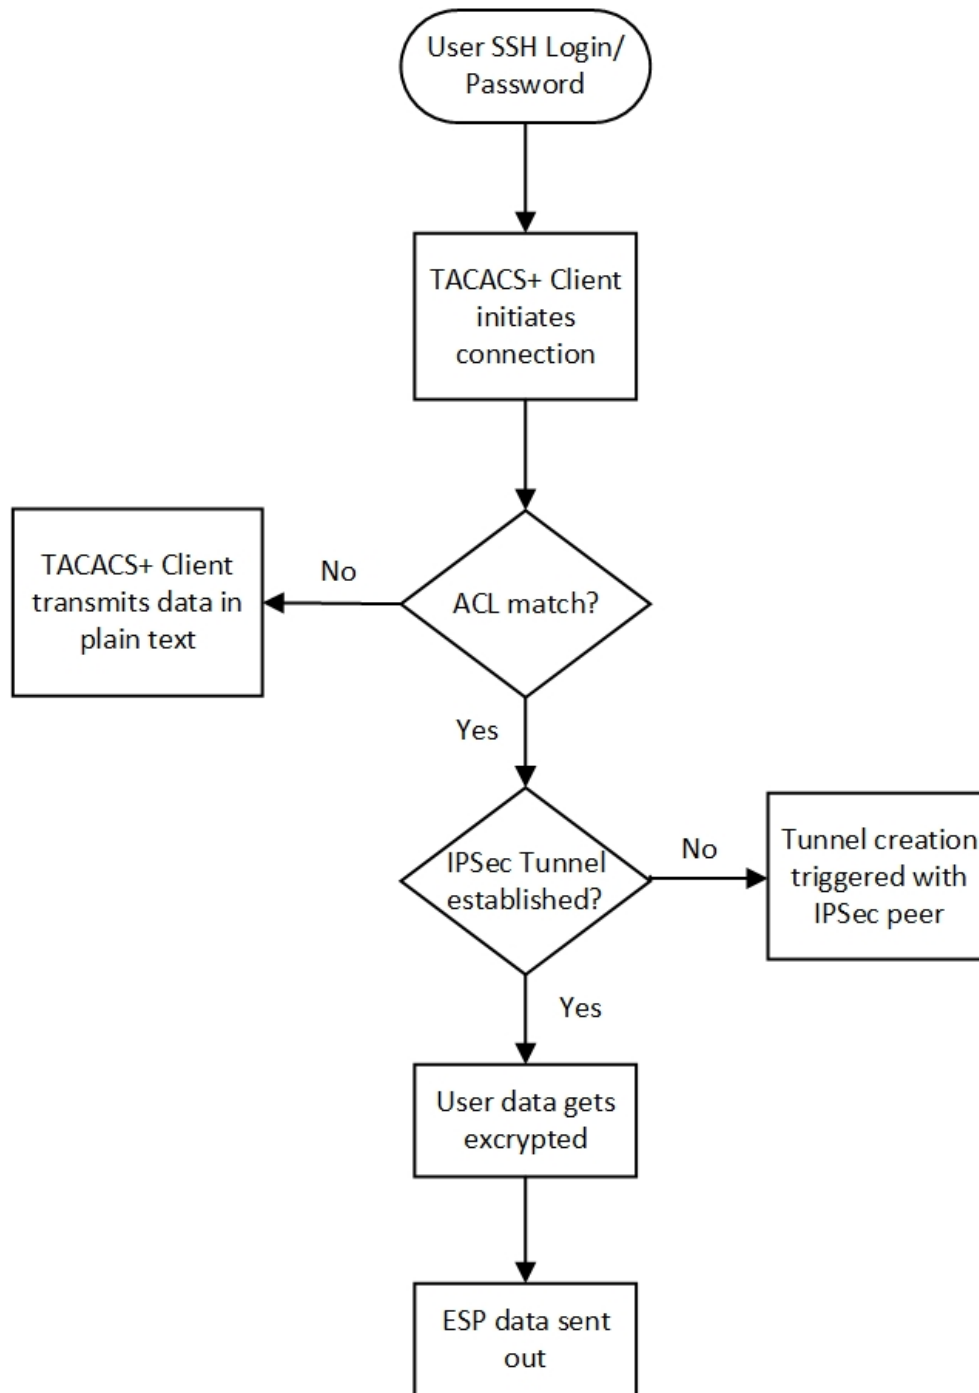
User SSH Login/ Password

TACACS+ Client initiates connection

TACACS+ Client transmits data in plain text

No

ACL match?

Yes

IPSec Tunnel established?

No

Tunnel creation triggered with IPSec peer

Yes

User data gets excrypted

ESP data sent out